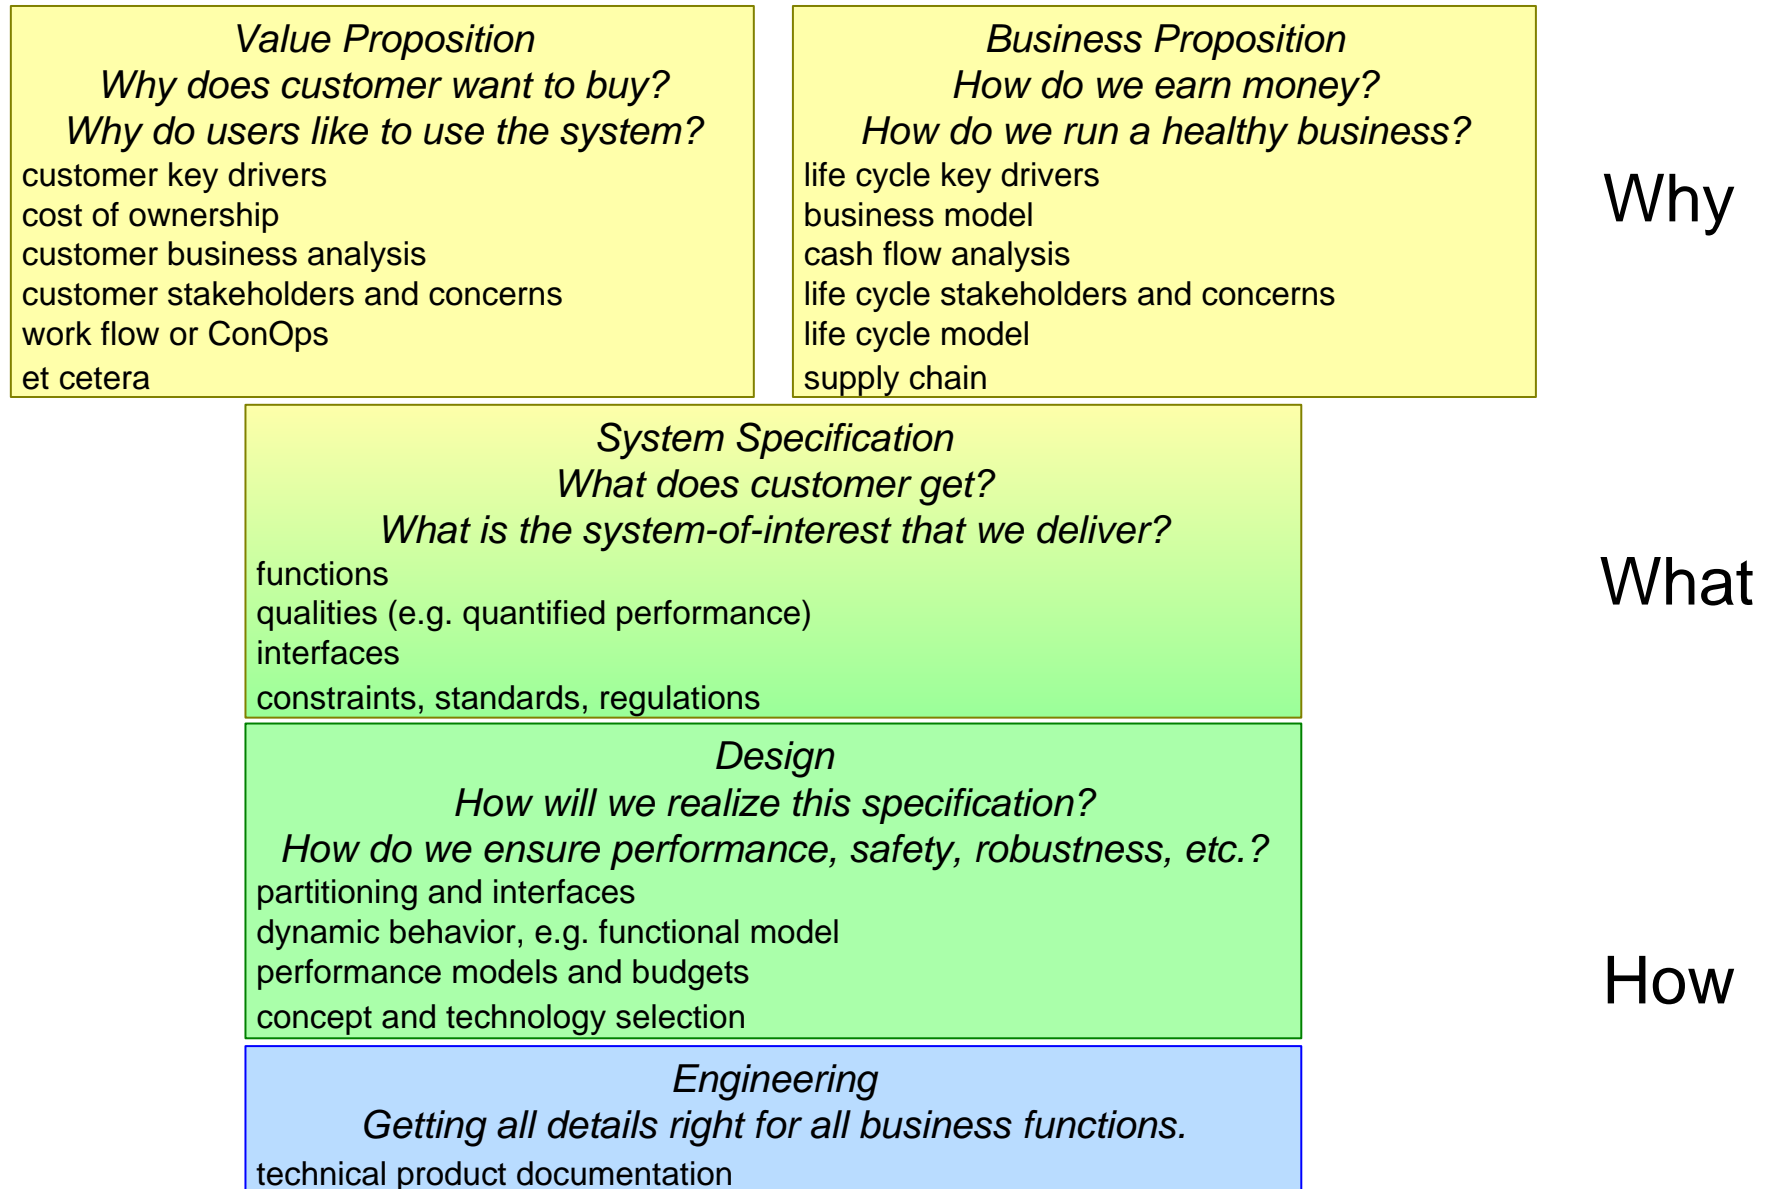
*Value Proposition*
*Why does customer want to buy?*
*Why do users like to use the system?*
customer key drivers
cost of ownership
customer business analysis
customer stakeholders and concerns
work flow or ConOps
et cetera

*Business Proposition*
*How do we earn money?*
*How do we run a healthy business?*
life cycle key drivers
business model
cash flow analysis
life cycle stakeholders and concerns
life cycle model
supply chain

Why

*System Specification*
*What does customer get?*
*What is the system-of-interest that we deliver?*
functions
qualities (e.g. quantified performance)
interfaces
constraints, standards, regulations

What

*Design*
*How will we realize this specification?*
*How do we ensure performance, safety, robustness, etc.?*
partitioning and interfaces
dynamic behavior, e.g. functional model
performance models and budgets
concept and technology selection

How

*Engineering*
*Getting all details right for all business functions.*
technical product documentation